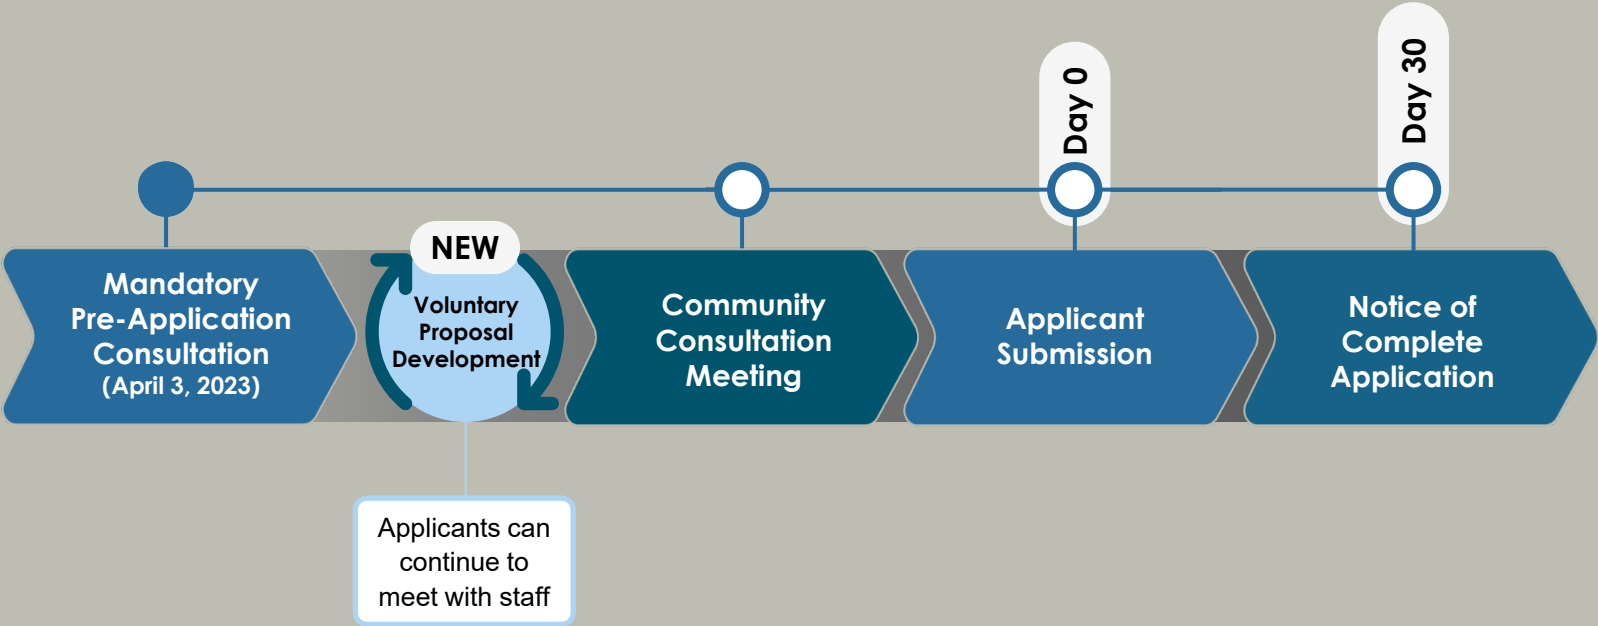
Day 0

Day 30

Mandatory Pre-Application Consultation (April 3, 2023)

NEW

Voluntary Proposal Development

Applicants can continue to meet with staff

Community Consultation Meeting

Applicant Submission

Notice of Complete Application